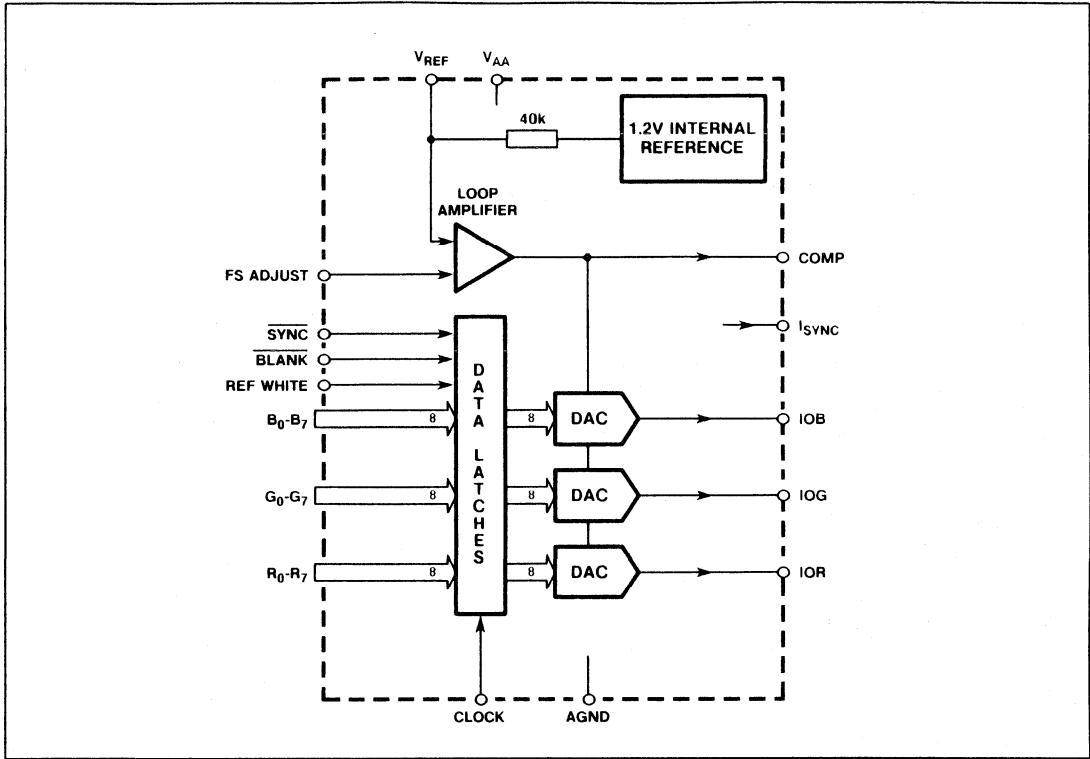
$V_{REF}$ $V_{AA}$

40k

1.2V INTERNAL REFERENCE

LOOP AMPLIFIER

FS ADJUST

COMP

$I_{SYNC}$

$\overline{SYNC}$

$\overline{BLANK}$

REF WHITE

$B_0$-$B_7$

$G_0$-$G_7$

$R_0$-$R_7$

8

8

8

DATA LATCHES

8

8

8

DAC

DAC

DAC

IOB

IOG

IOR

CLOCK

AGND